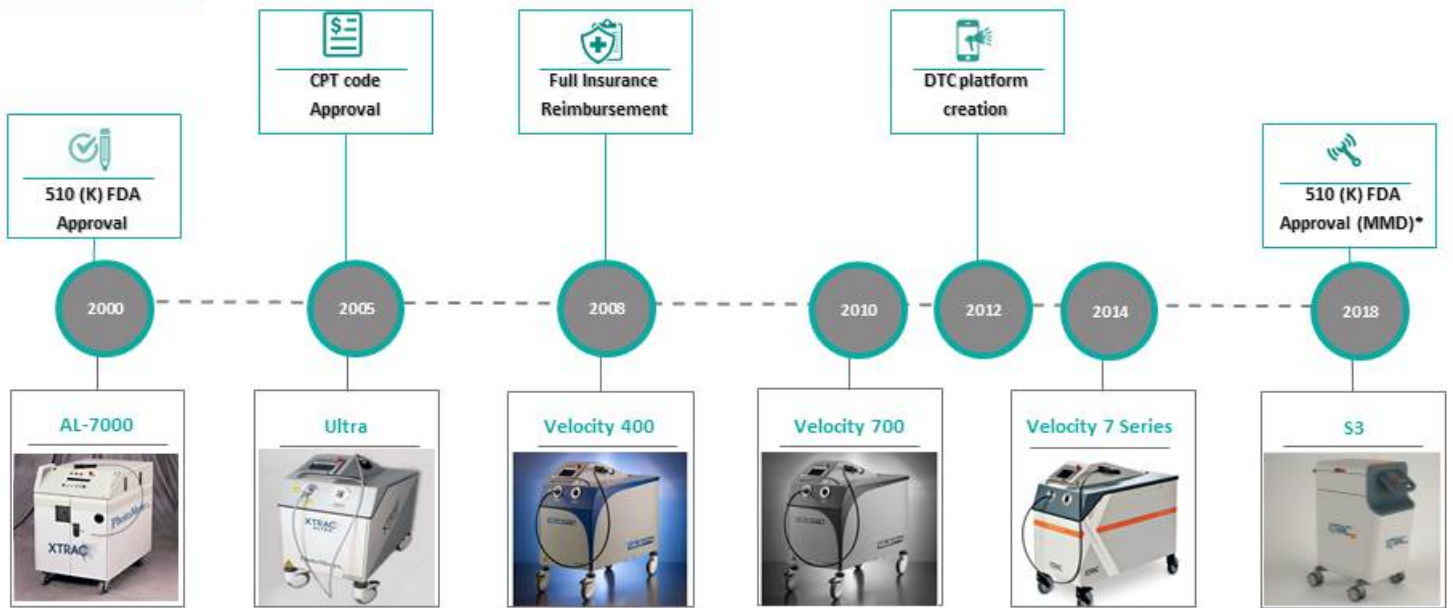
510 (K) FDA Approval

CPT code Approval

Full Insurance Reimbursement

DTC platform creation

510 (K) FDA Approval (MMD)*

2000

2005

2008

2010

2012

2014

2018

AL-7000

XTRAC

Ultra

XTRAC

Velocity 400

Velocity 700

Velocity 7 Series

XTRAC

S3

XTRAC